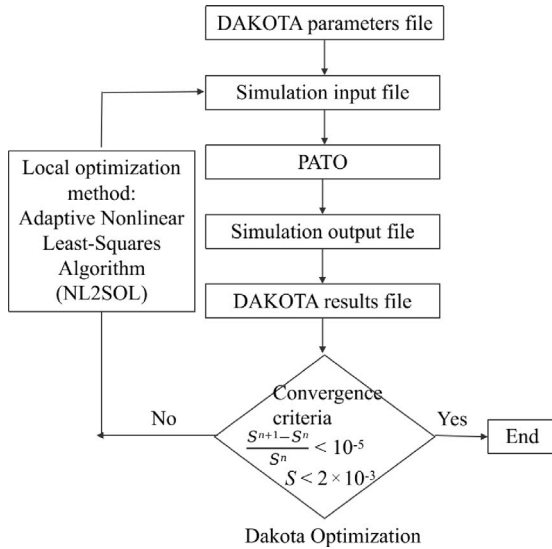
DAKOTA parameters file

Simulation input file

PATO

Simulation output file

DAKOTA results file

Local optimization method: Adaptive Nonlinear Least-Squares Algorithm (NL2SOL)

Convergence criteria
$\frac{S^{n+1}-S^{n}}{S^{n}} < 10^{-5}$
$S < 2 \times 10^{-3}$

No

Yes

End

Dakota Optimization